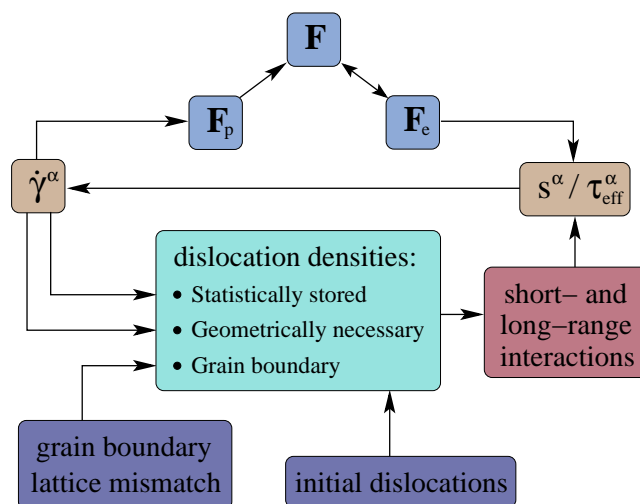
$\mathbf{F}$

$\mathbf{F}_p$

$\mathbf{F}_e$

$\dot{\gamma}^\alpha$

$s^\alpha / \tau^\alpha_{eff}$

dislocation densities:
• Statistically stored
• Geometrically necessary
• Grain boundary

short– and long–range interactions

grain boundary lattice mismatch

initial dislocations